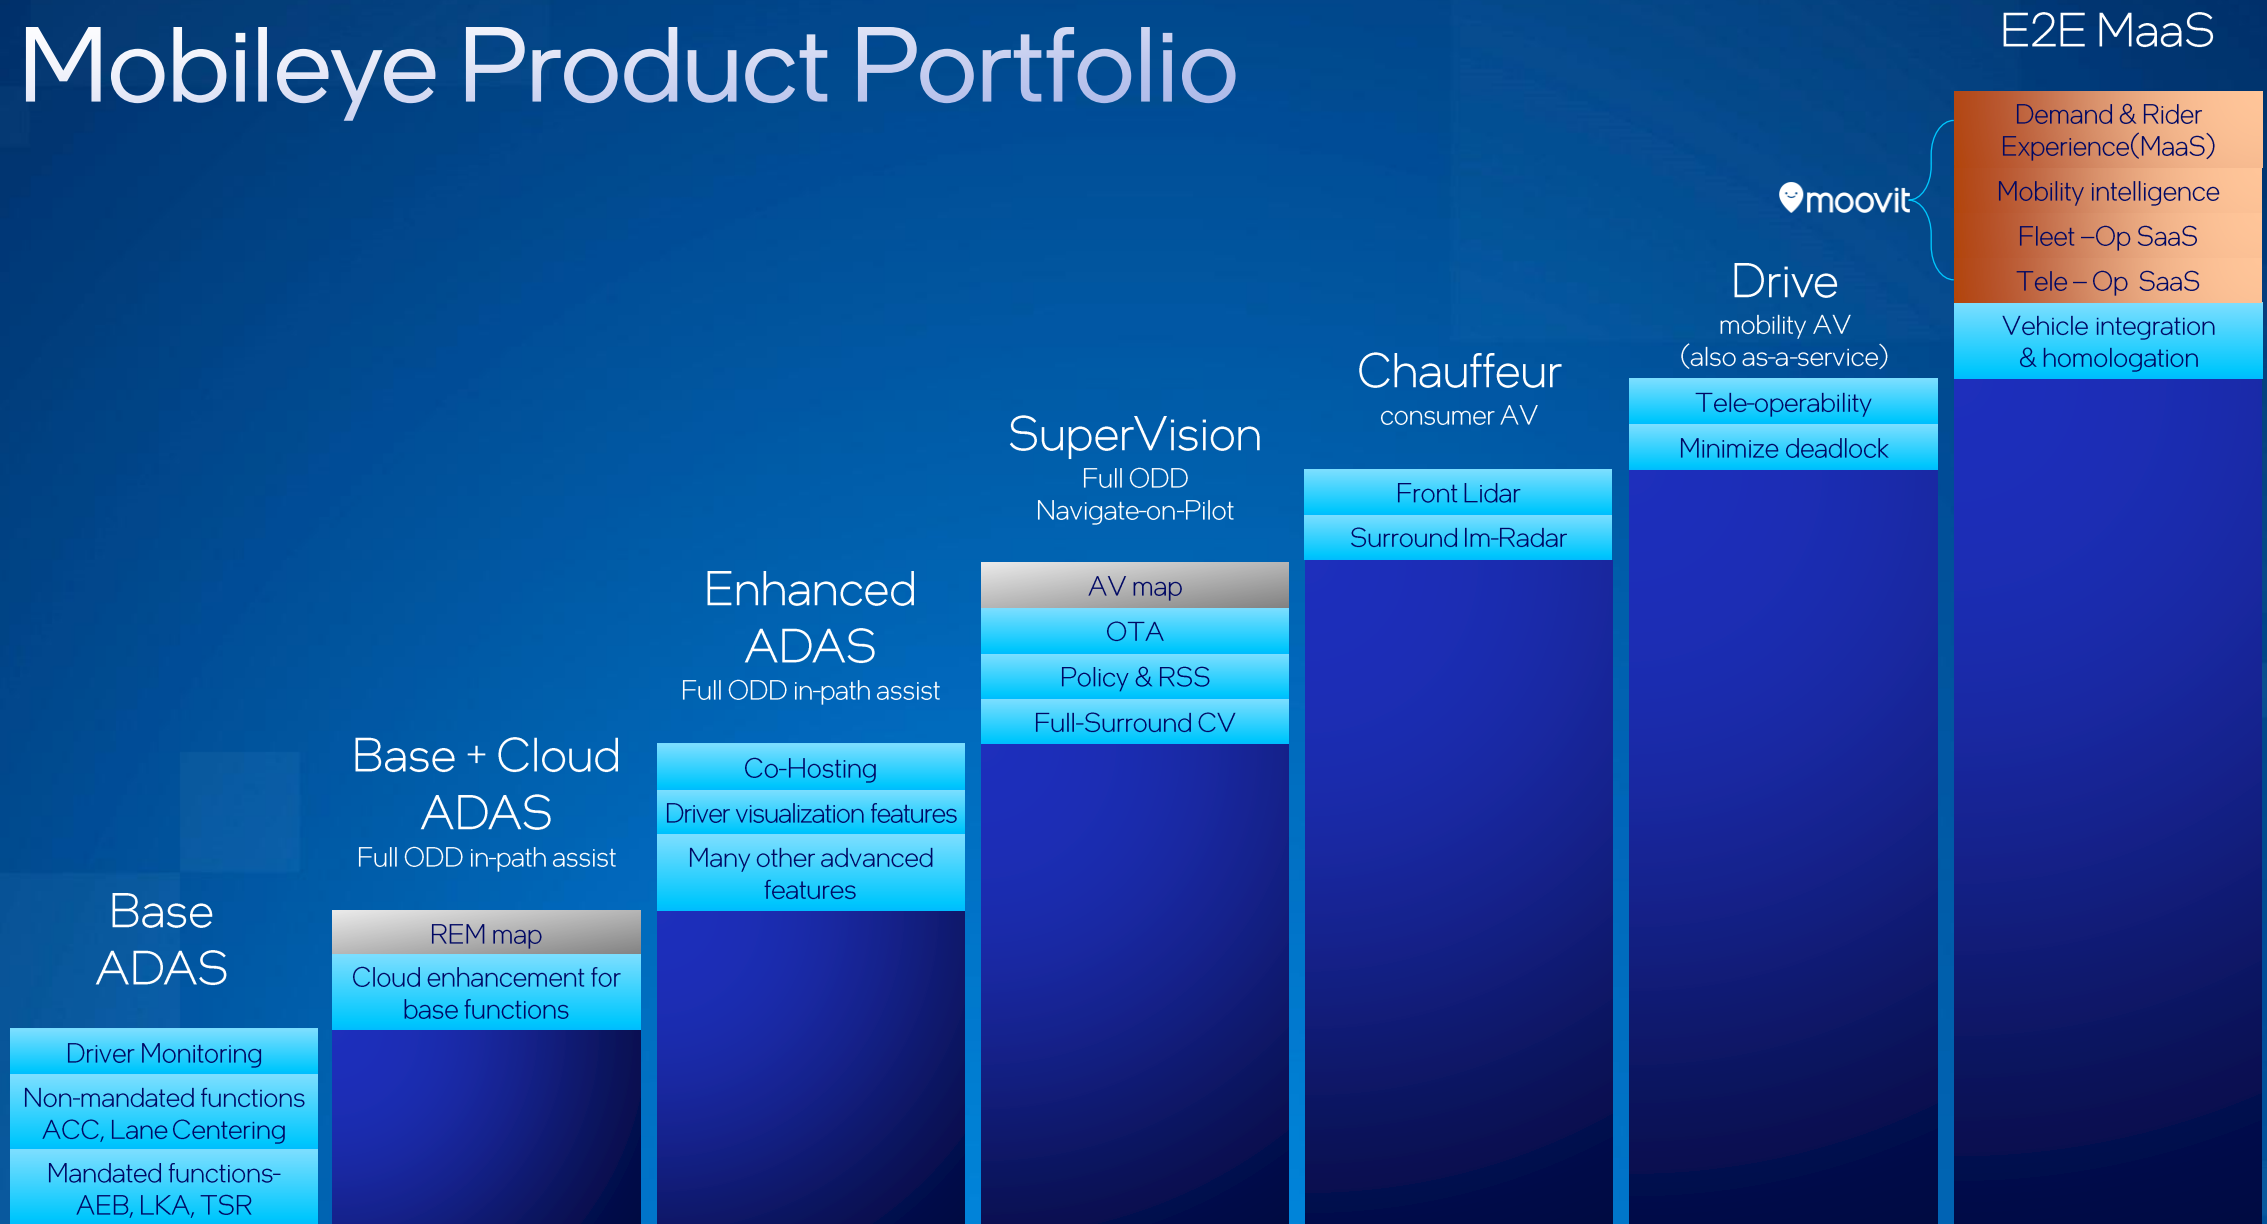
Mobileye Product Portfolio

Base ADAS

Driver Monitoring

Non-mandated functions ACC, Lane Centering

Mandated functions- AEB, LKA, TSR

Base + Cloud ADAS
Full ODD in-path assist

REM map

Cloud enhancement for base functions

Enhanced ADAS
Full ODD in-path assist

Co-Hosting

Driver visualization features

Many other advanced features

SuperVision
Full ODD
Navigate-on-Pilot

AV map

OTA

Policy & RSS

Full-Surround CV

Chauffeur
consumer AV

Front Lidar

Surround Im-Radar

Drive
mobility AV
(also as-a-service)

Tele-operability

Minimize deadlock

E2E MaaS

moovit

Demand & Rider Experience(MaaS)

Mobility intelligence

Fleet –Op SaaS

Tele – Op SaaS

Vehicle integration & homologation